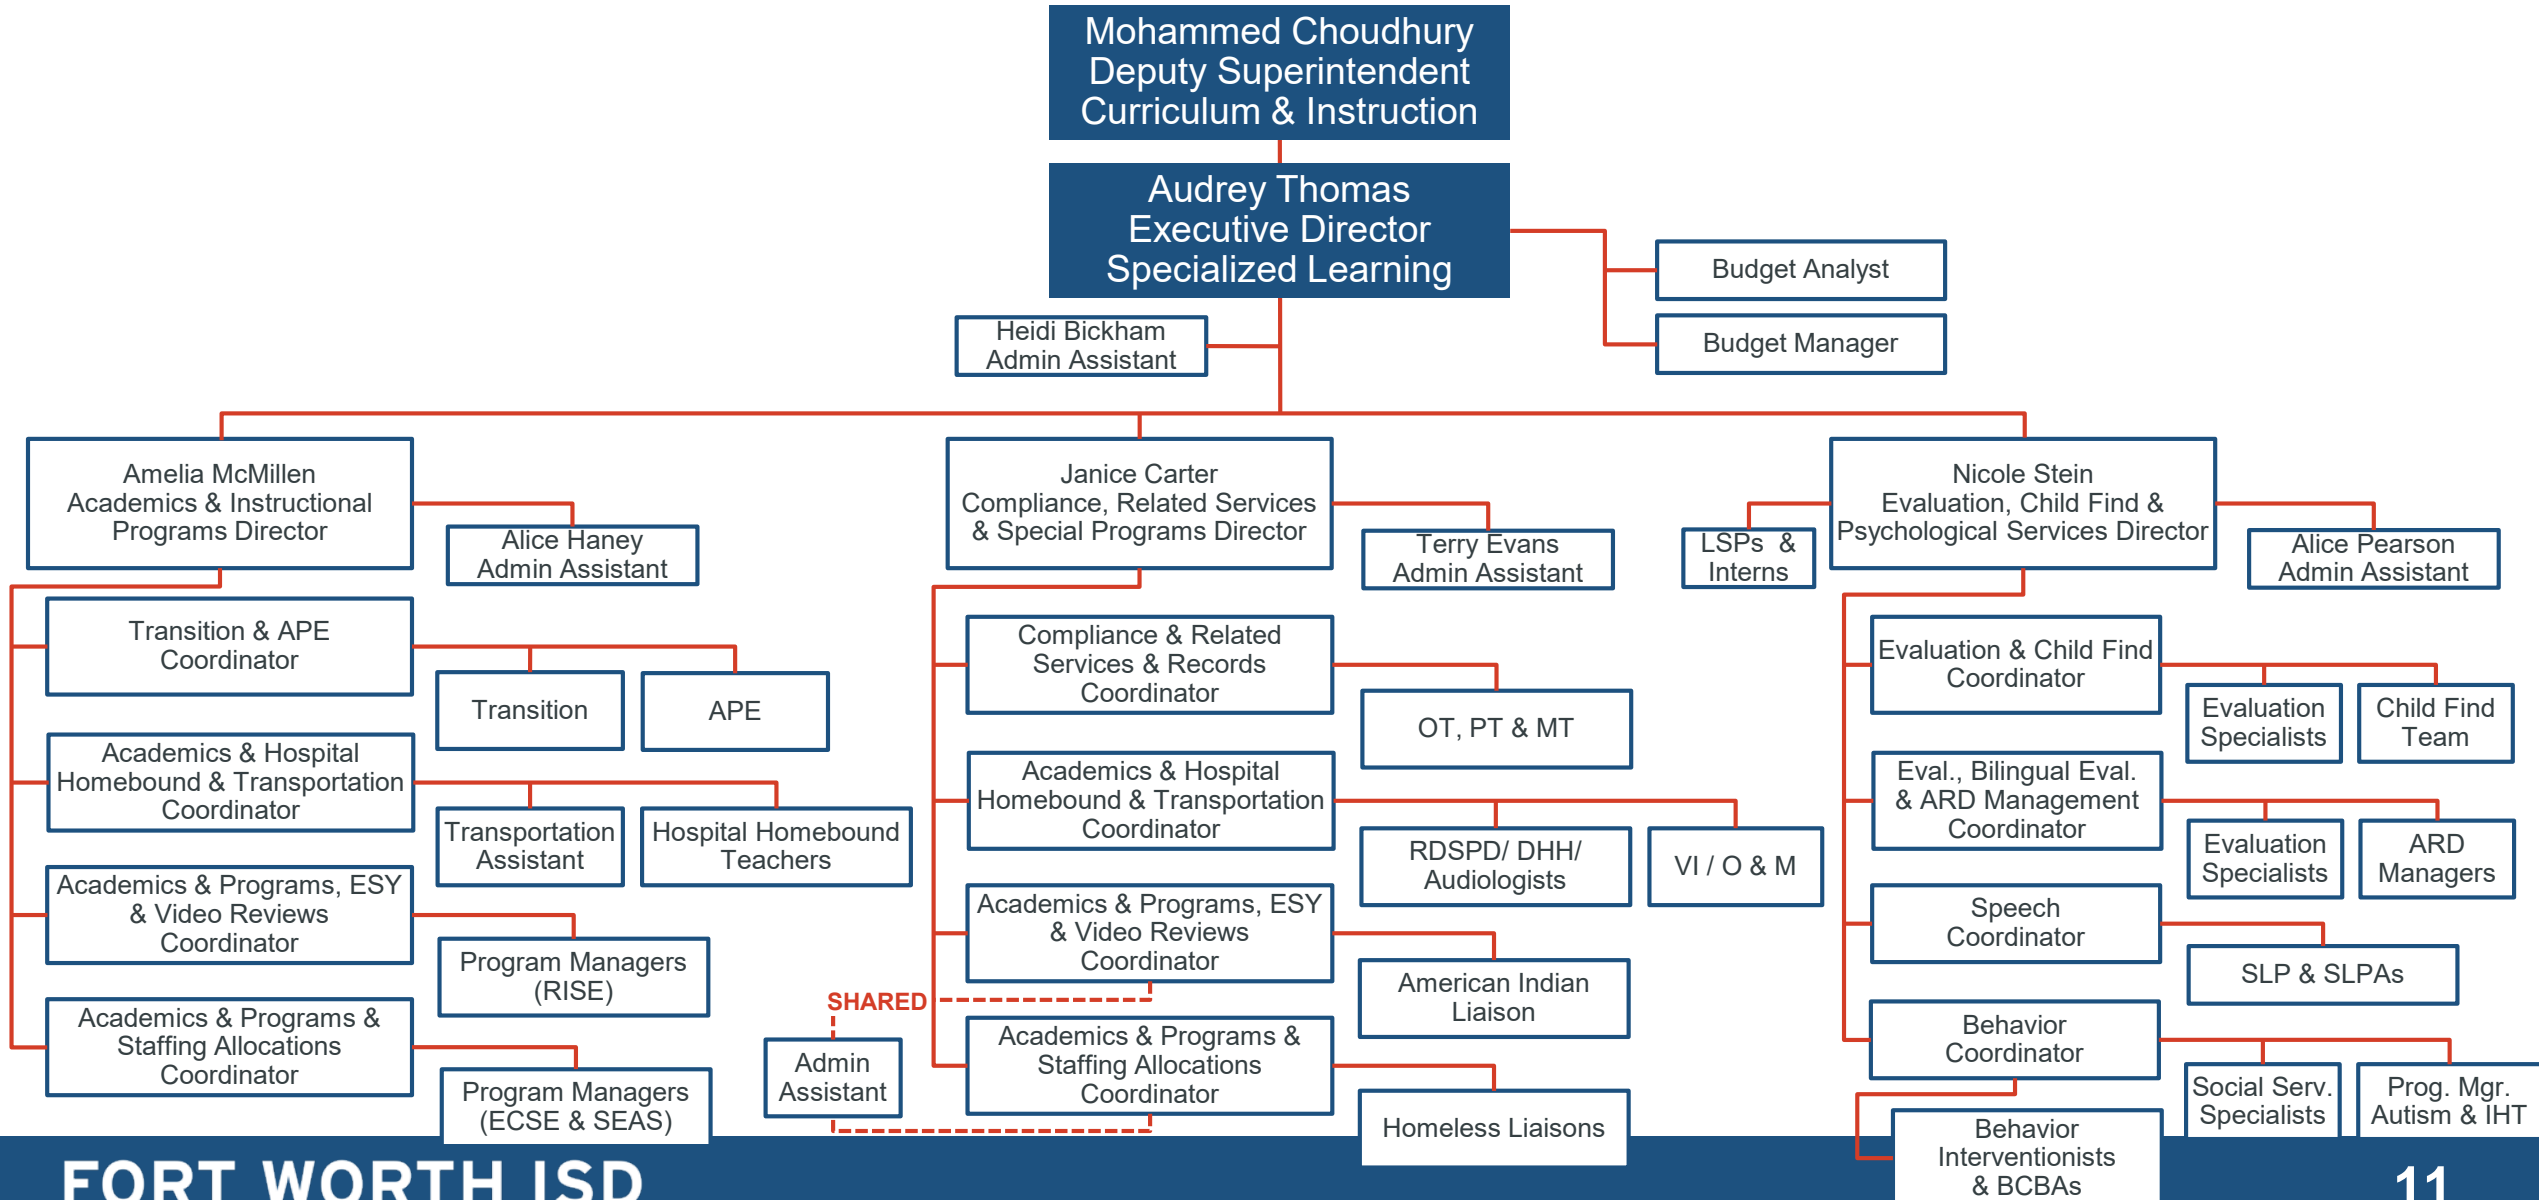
Mohammed Choudhury
Deputy Superintendent
Curriculum & Instruction

Audrey Thomas
Executive Director
Specialized Learning

Budget Analyst

Budget Manager

Heidi Bickham
Admin Assistant

Amelia McMillen
Academics & Instructional Programs Director

Alice Haney
Admin Assistant

Transition & APE Coordinator

Transition

APE

Academics & Hospital Homebound & Transportation Coordinator

Transportation Assistant

Hospital Homebound Teachers

Academics & Programs, ESY & Video Reviews Coordinator

Program Managers (RISE)

Academics & Programs & Staffing Allocations Coordinator

Program Managers (ECSE & SEAS)

Janice Carter
Compliance, Related Services & Special Programs Director

Terry Evans
Admin Assistant

Compliance & Related Services & Records Coordinator

OT, PT & MT

Academics & Hospital Homebound & Transportation Coordinator

RDSPD/ DHH/ Audiologists

VI / O & M

Academics & Programs, ESY & Video Reviews Coordinator

American Indian Liaison

SHARED

Admin Assistant

Academics & Programs & Staffing Allocations Coordinator

Homeless Liaisons

LSPs & Interns

Nicole Stein
Evaluation, Child Find & Psychological Services Director

Alice Pearson
Admin Assistant

Evaluation & Child Find Coordinator

Evaluation Specialists

Child Find Team

Eval., Bilingual Eval. & ARD Management Coordinator

Evaluation Specialists

ARD Managers

Speech Coordinator

SLP & SLPAs

Behavior Coordinator

Social Serv. Specialists

Prog. Mgr. Autism & IHT

Behavior Interventionists & BCBAs

FORT WORTH ISD

11